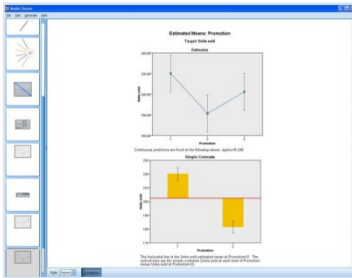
Estimated Means: Promotion

Target: Units sold

Estimates

Promotion

Units sold

Continuous predictors are fixed at the following values: agelocl=6.286

Simple Contrasts

Promotion

Units sold

Style

Continue